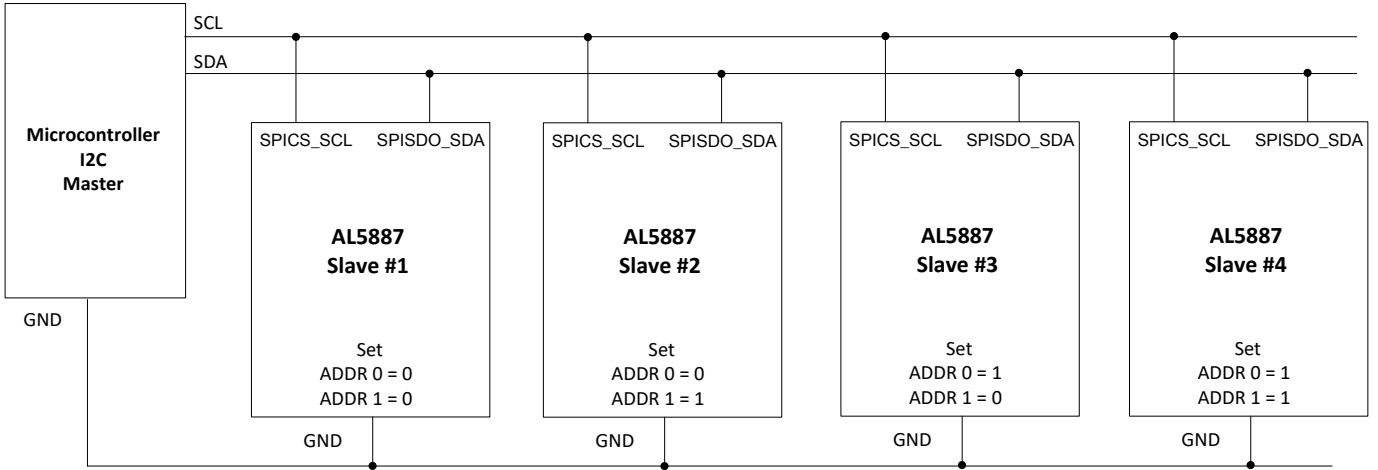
SCL
SDA

Microcontroller
I2C
Master

GND

SPICS_SCL SPISDO_SDA

AL5887
Slave #1

Set
ADDR 0 = 0
ADDR 1 = 0

GND

SPICS_SCL SPISDO_SDA

AL5887
Slave #2

Set
ADDR 0 = 0
ADDR 1 = 1

GND

SPICS_SCL SPISDO_SDA

AL5887
Slave #3

Set
ADDR 0 = 1
ADDR 1 = 0

GND

SPICS_SCL SPISDO_SDA

AL5887
Slave #4

Set
ADDR 0 = 1
ADDR 1 = 1

GND